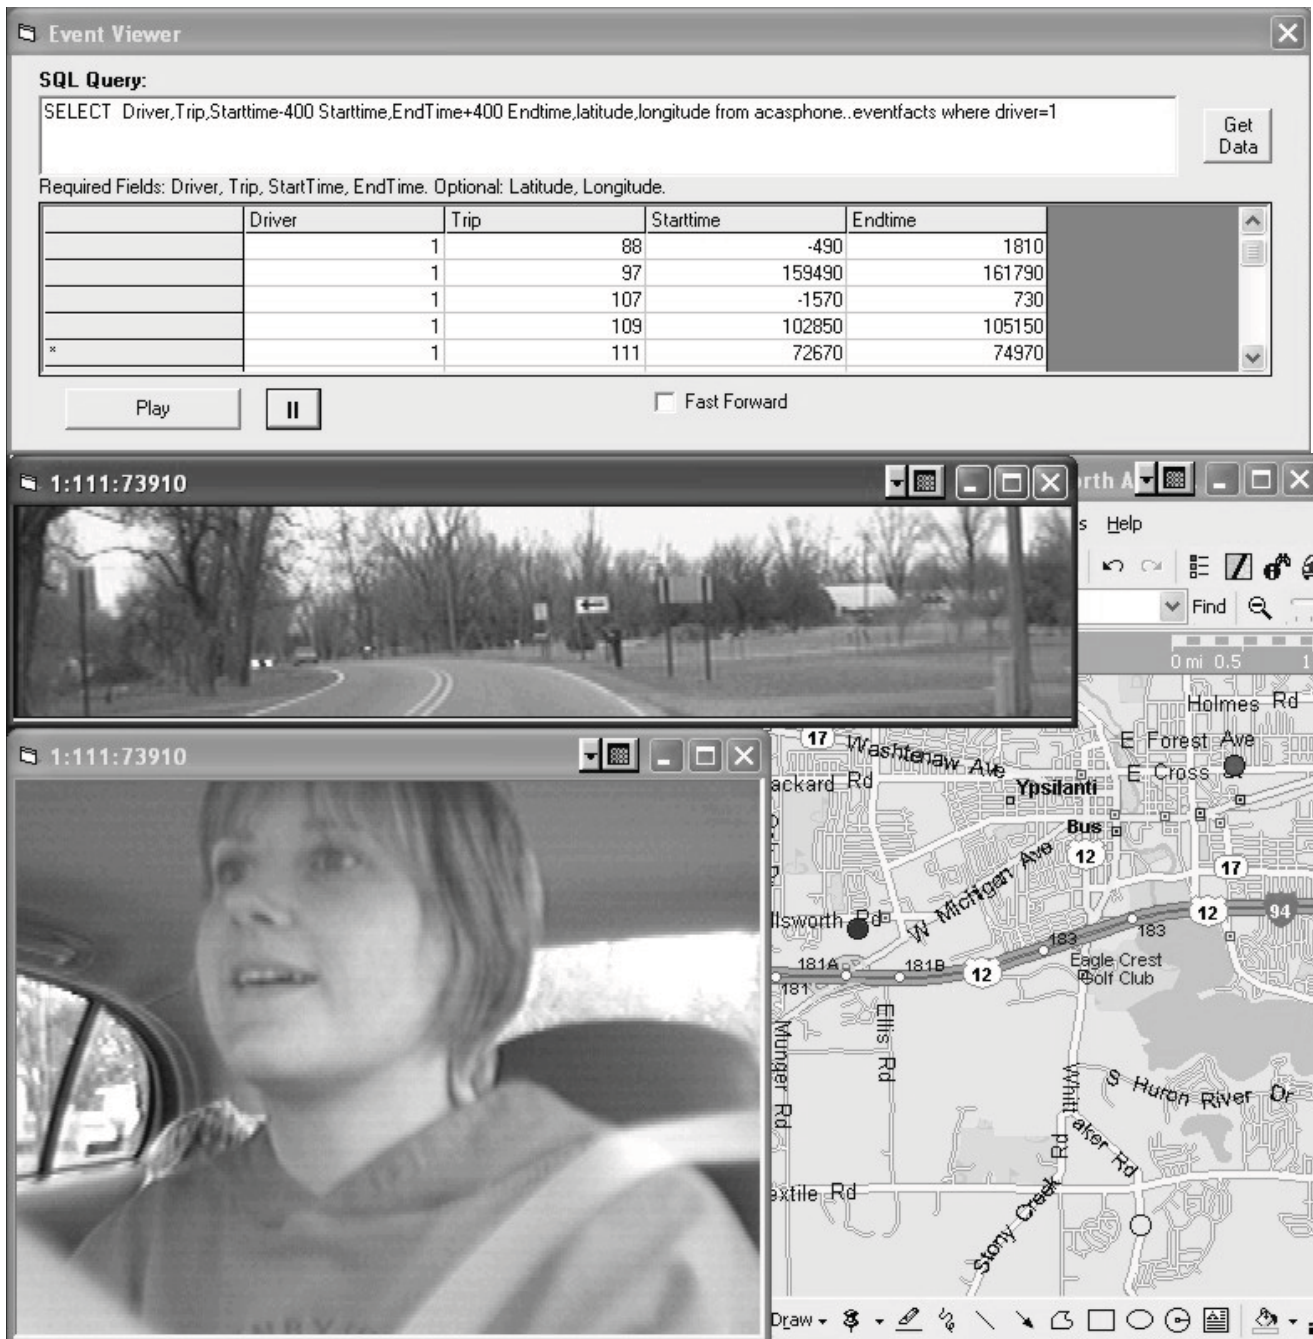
Event Viewer

SQL Query:

SELECT Driver,Trip,Starttime-400 Starttime,EndTime+400 Endtime,latitude,longitude from acasphone..eventfacts where driver=1

Get Data

Required Fields: Driver, Trip, StartTime, EndTime. Optional: Latitude, Longitude.

| | Driver | Trip | Starttime | Endtime |
|---|---|---|---|---|
| | 1 | 88 | -490 | 1810 |
| | 1 | 97 | 159490 | 161790 |
| | 1 | 107 | -1570 | 730 |
| | 1 | 109 | 102850 | 105150 |
| * | 1 | 111 | 72670 | 74970 |

Play

II

Fast Forward

1:111:73910

1:111:73910

rth A

s Help

Find

0 mi 0.5 1

Holmes Rd
17
Washtenaw Ave
E Forest Ave
ackard Rd
E Cross St
Ypsilanti
Bus
12
W Michigan Ave
17
llsworth Rd
12
94
183
183
181A
181B
12
Eagle Crest Golf Club
181
Munger Rd
Ellis Rd
Whittaker Rd
S Huron River Dr
Rd
extile Rd
Stony Creek

Draw